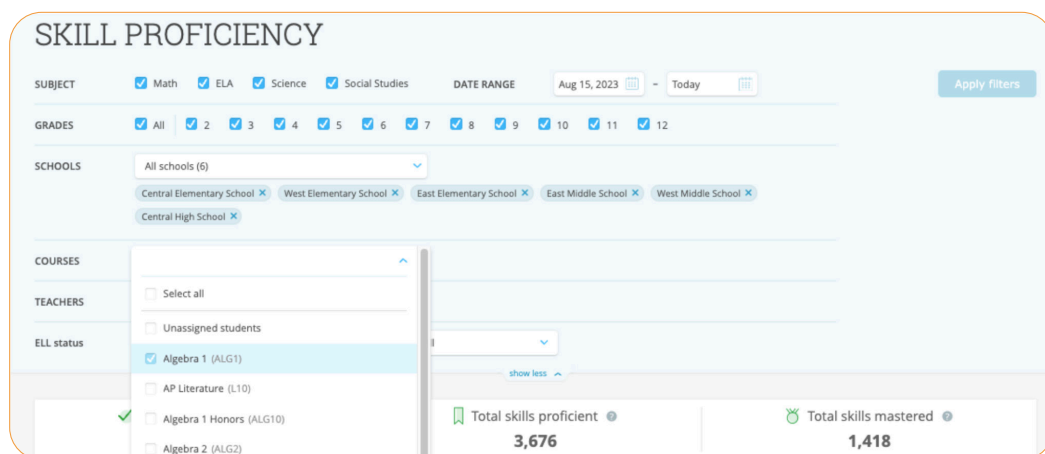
SKILL PROFICIENCY

SUBJECT Math ELA Science Social Studies DATE RANGE Aug 15, 2023 – Today Apply filters

GRADES All 2 3 4 5 6 7 8 9 10 11 12

SCHOOLS All schools (6)

Central Elementary School × West Elementary School × East Elementary School × East Middle School × West Middle School × Central High School ×

COURSES

TEACHERS

ELL status

Select all

Unassigned students

Algebra 1 (ALG1)

AP Literature (L10)

Algebra 1 Honors (ALG10)

Algebra 2 (ALG2)

show less

Total skills proficient
3,676

Total skills mastered
1,418